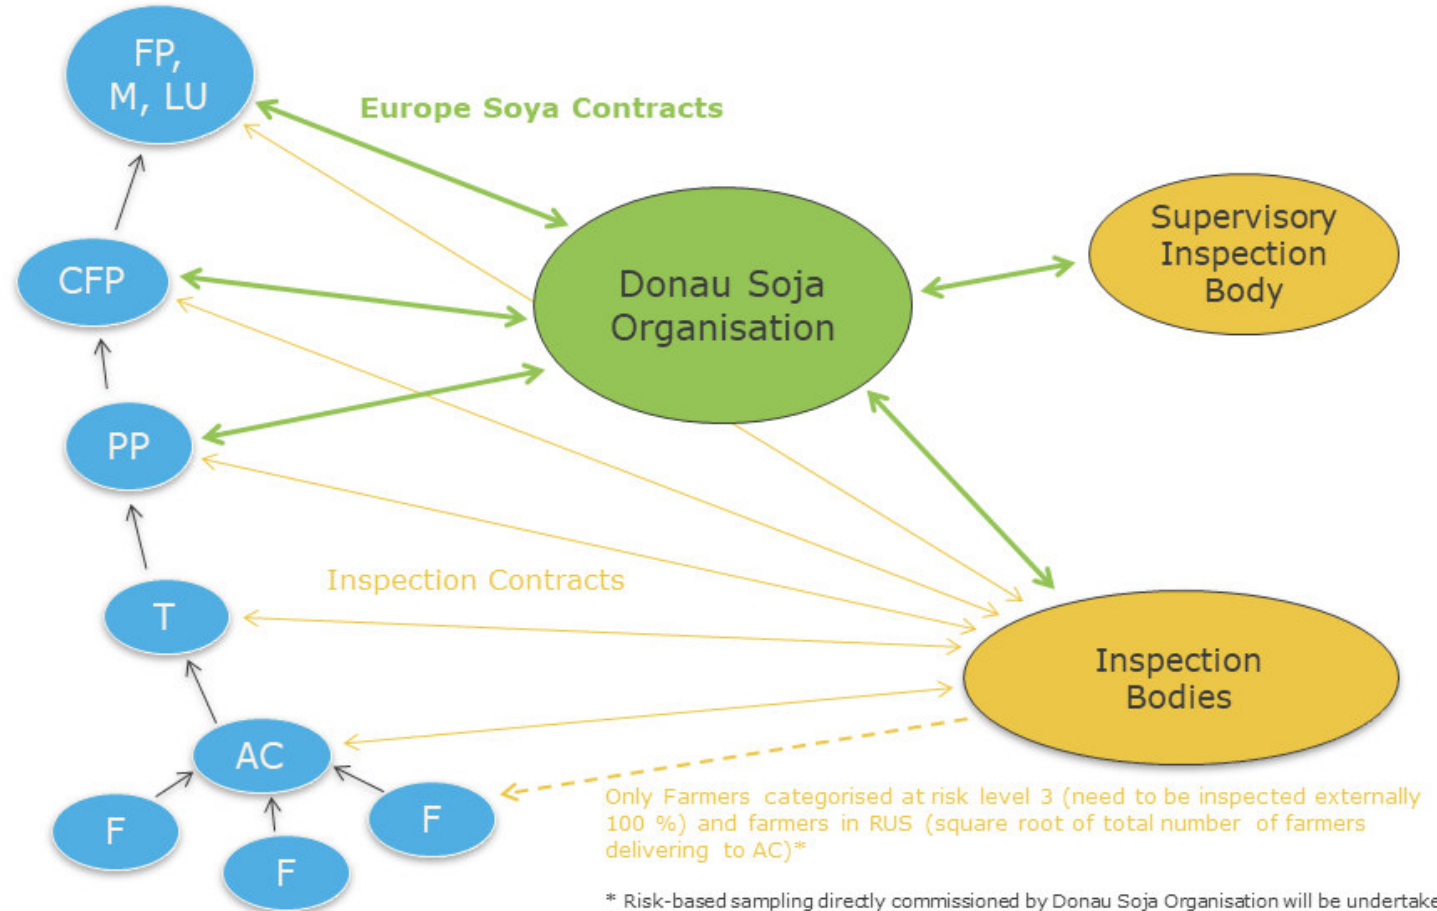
FP, M, LU

Europe Soya Contracts

CFP

Donau Soja Organisation

Supervisory Inspection Body

PP

Inspection Contracts

T

Inspection Bodies

AC

F

F

F

Only Farmers categorised at risk level 3 (need to be inspected externally 100 %) and farmers in RUS (square root of total number of farmers delivering to AC)*

* Risk-based sampling directly commissioned by Donau Soja Organisation will be undertake